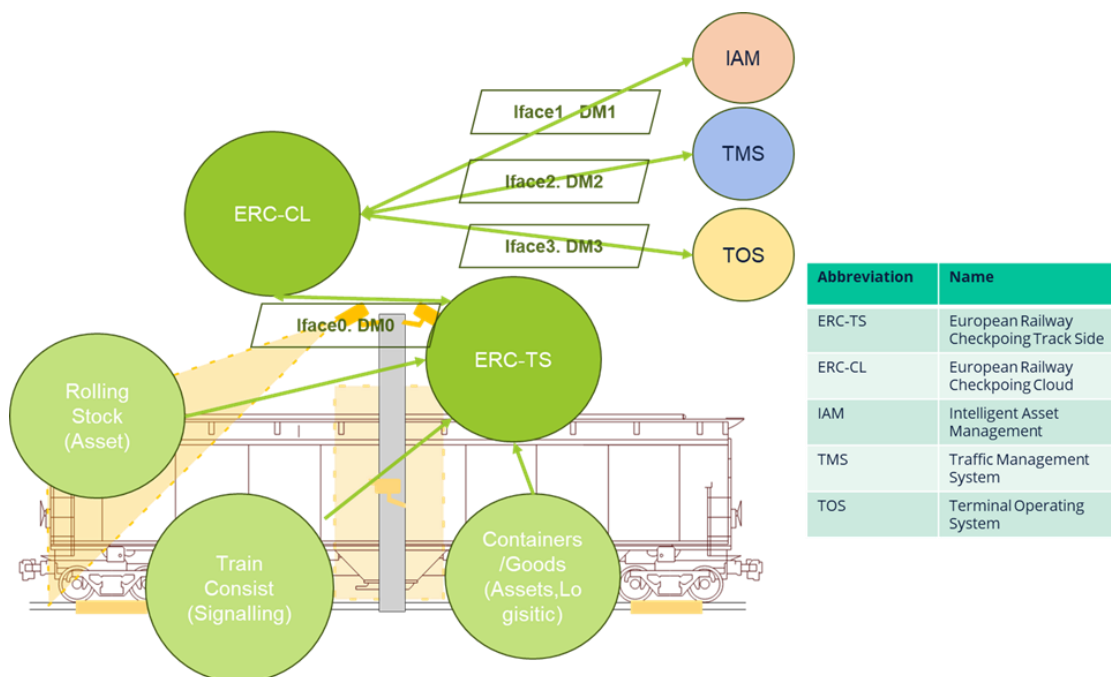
IAM

Iface1 DM1

TMS

Iface2. DM2

ERC-CL

Iface3. DM3

TOS

Iface0. DM0

ERC-TS

Rolling Stock (Asset)

Train Consist (Signalling)

Containers /Goods (Assets,Logisitic)

| Abbreviation | Name |
|---|---|
| ERC-TS | European Railway Checkpoing Track Side |
| ERC-CL | European Railway Checkpoing Cloud |
| IAM | Intelligent Asset Management |
| TMS | Traffic Management System |
| TOS | Terminal Operating System |